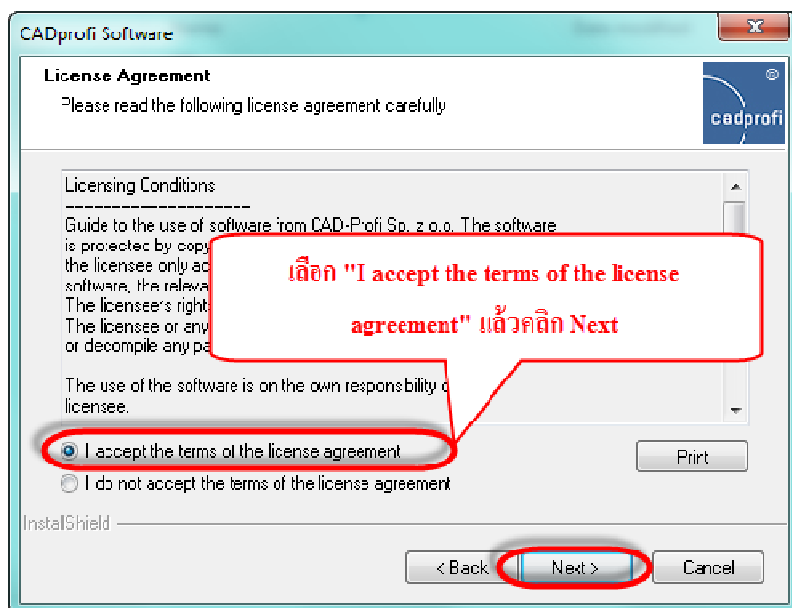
CADprofi Software

License Agreement

Please read the following license agreement carefully

cadprofi

Licensing Conditions
---------------------
Guide to the use of software from CAD-Profi Sp. z o.o. The software is protected by copy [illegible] the licensee only ac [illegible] software, the releva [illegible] The licensee's right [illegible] The licensee or any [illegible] or decompile any pa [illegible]

The use of the software is on the own responsibility o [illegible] licensee.

เลือก "I accept the terms of the license agreement" แล้วคลิก Next

I accept the terms of the license agreement

I do not accept the terms of the license agreement

Print

InstallShield

< Back

Next >

Cancel